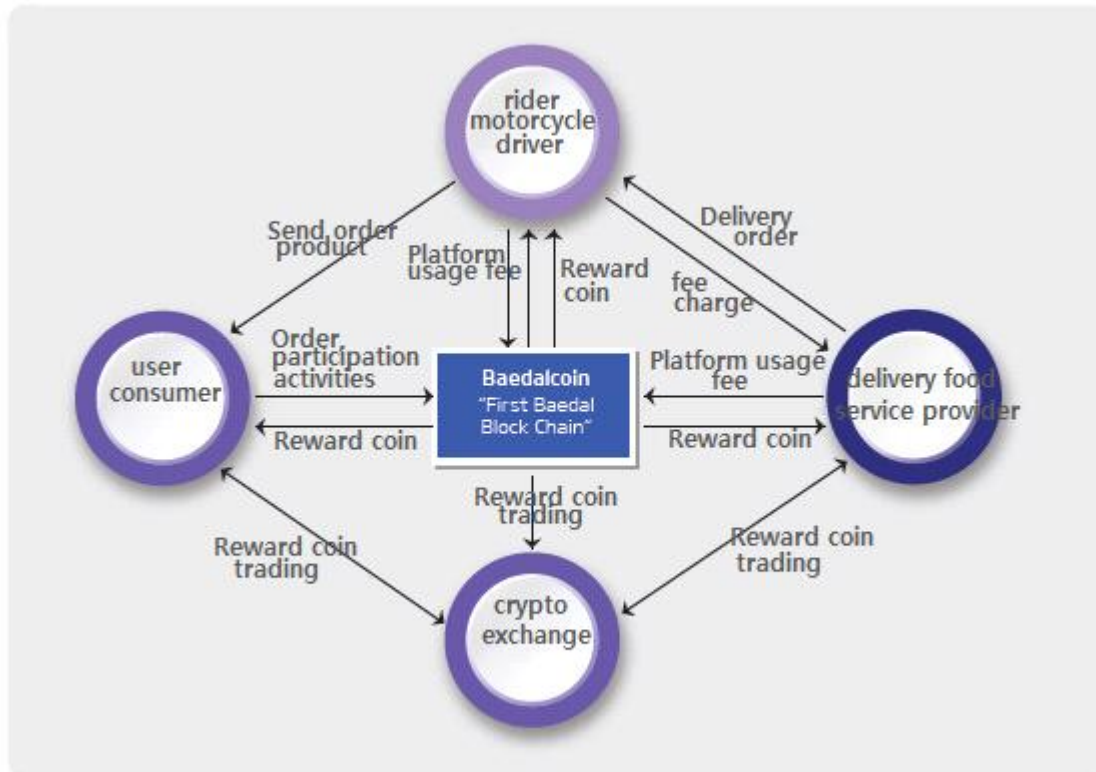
rider motorcycle driver

Send order product

Platform usage fee

Reward coin

Delivery order

fee charge

user consumer

Order, participation activities

Baedalcoin
"First Baedal Block Chain"

Platform usage fee

delivery food service provider

Reward coin

Reward coin

Reward coin trading

Reward coin trading

Reward coin trading

crypto exchange